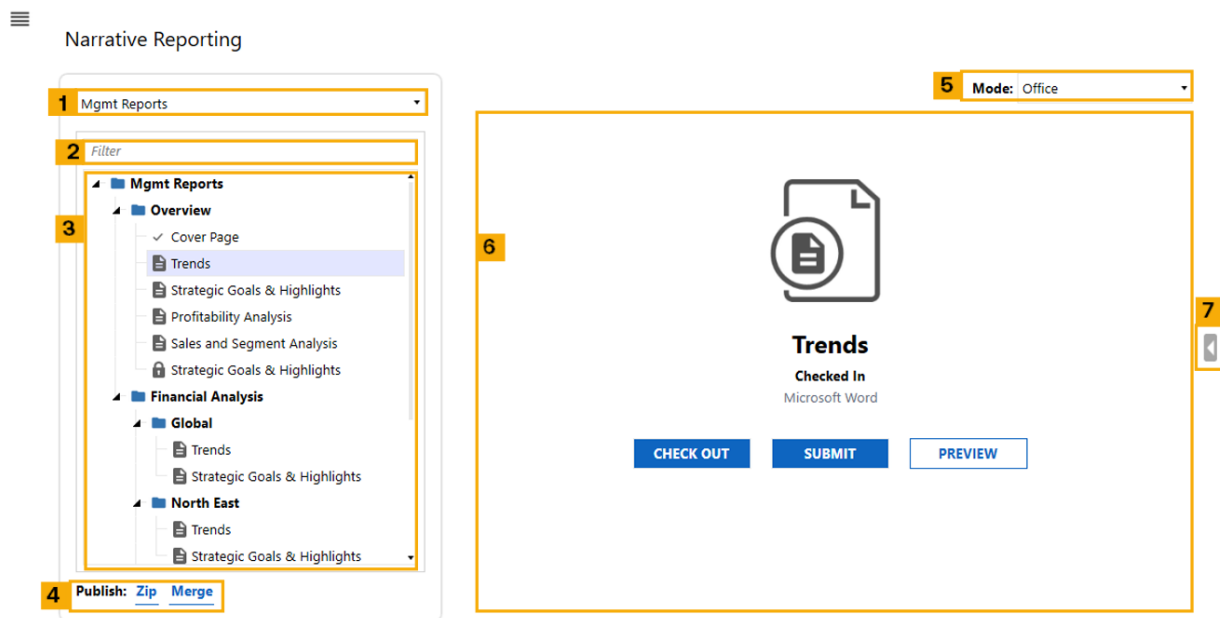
Narrative Reporting

1 Mgmt Reports

2 Filter

3

Mgmt Reports
Overview
Cover Page
Trends
Strategic Goals & Highlights
Profitability Analysis
Sales and Segment Analysis
Strategic Goals & Highlights
Financial Analysis
Global
Trends
Strategic Goals & Highlights
North East
Trends
Strategic Goals & Highlights

4 Publish: Zip Merge

5 Mode: Office

6

Trends
Checked In
Microsoft Word

CHECK OUT SUBMIT PREVIEW

7